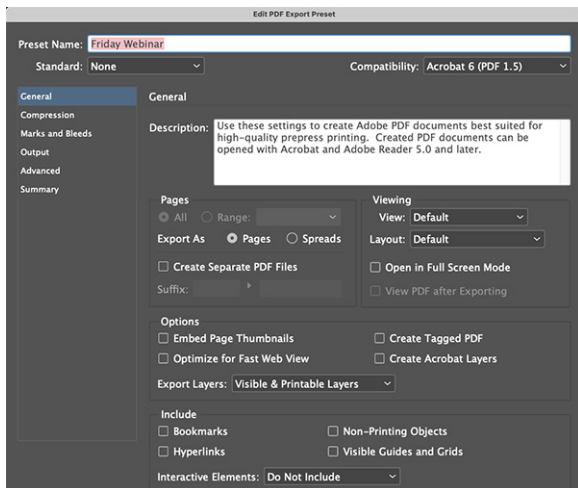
Edit PDF Export Preset

Preset Name: Friday Webinar

Standard: None

Compatibility: Acrobat 6 (PDF 1.5)

General
Compression
Marks and Bleeds
Output
Advanced
Summary

General

Description: Use these settings to create Adobe PDF documents best suited for high-quality prepress printing. Created PDF documents can be opened with Acrobat and Adobe Reader 5.0 and later.

Pages
All Range:
Export As Pages Spreads
Create Separate PDF Files
Suffix:

Viewing
View: Default
Layout: Default
Open in Full Screen Mode
View PDF after Exporting

Options
Embed Page Thumbnails
Optimize for Fast Web View
Create Tagged PDF
Create Acrobat Layers
Export Layers: Visible & Printable Layers

Include
Bookmarks
Hyperlinks
Non-Printing Objects
Visible Guides and Grids
Interactive Elements: Do Not Include